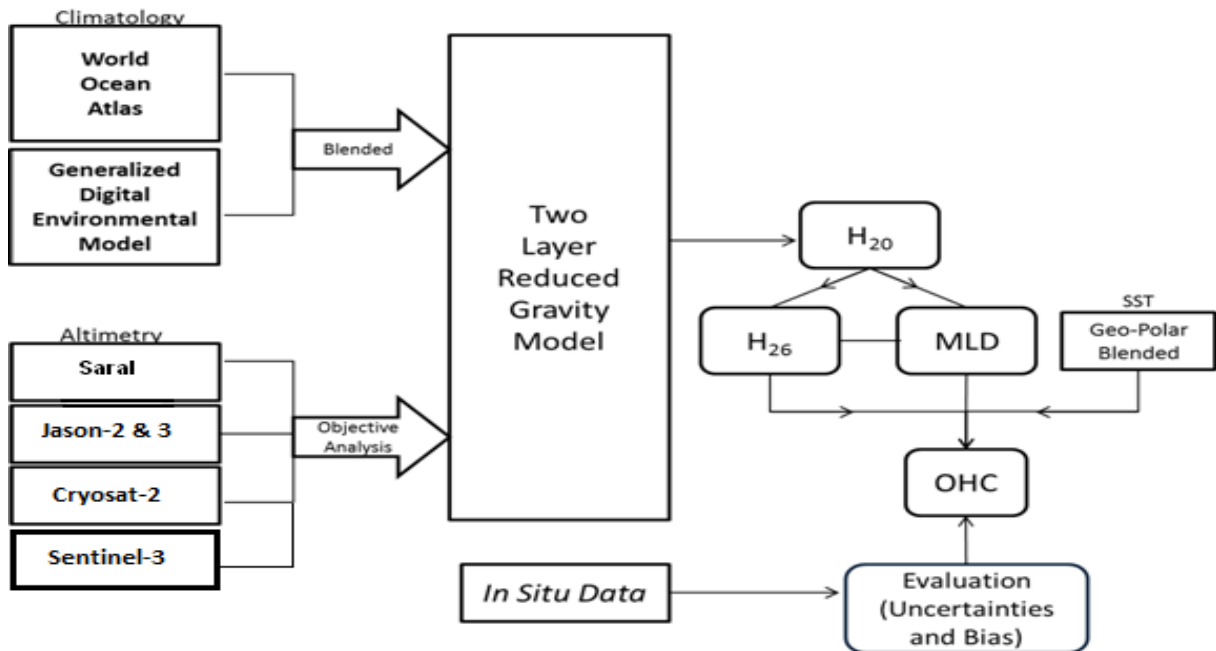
Climatology

World Ocean Atlas

Generalized Digital Environmental Model

Blended

Two Layer Reduced Gravity Model

$H_{20}$

$H_{26}$

MLD

SST

Geo-Polar Blended

Altimetry

Saral

Jason-2 & 3

Cryosat-2

Sentinel-3

Objective Analysis

OHC

In Situ Data

Evaluation (Uncertainties and Bias)